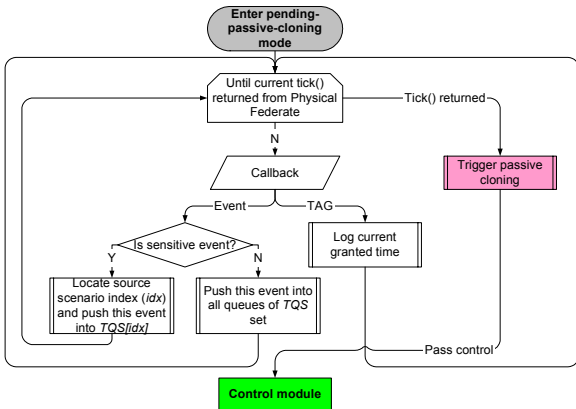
Enter pending-passive-cloning mode

Until current tick() returned from Physical Federate

Tick() returned

N

Trigger passive cloning

Callback

Event

TAG

Is sensitive event?

Y

N

Log current granted time

Locate source scenario index (*idx*) and push this event into *TQS[idx]*

Push this event into all queues of *TQS* set

Pass control

Control module